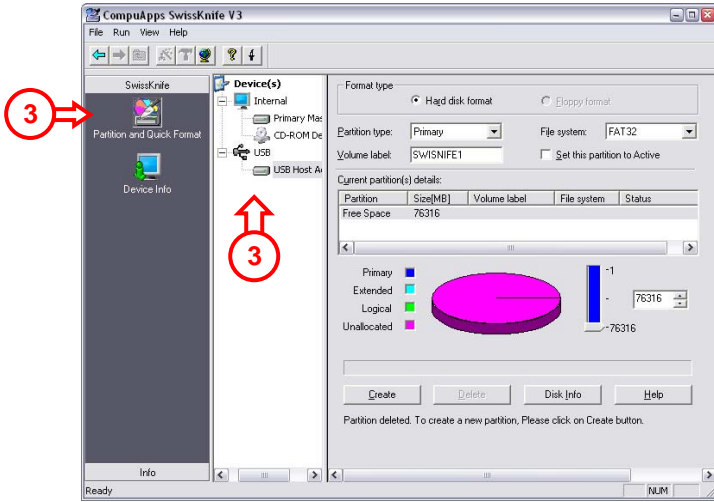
CompuApps SwissKnife V3

File Run View Help

SwissKnife

3

Partition and Quick Format

Device Info

Info

Device(s)
Internal
Primary Mas
CD-ROM De
USB
USB Host A

3

Format type
Hard disk format
Floppy format

Partition type: Primary
File system: FAT32
Volume label: SWISNIFE1
Set this partition to Active

Current partition(s) details:

| Partition | Size[MB] | Volume label | File system | Status |
|---|---|---|---|---|
| Free Space | 76316 | | | |

Primary
Extended
Logical
Unallocated

-1
-
76316
-76316

Create
Delete
Disk Info
Help

Partition deleted. To create a new partition, Please click on Create button.

Ready
NUM